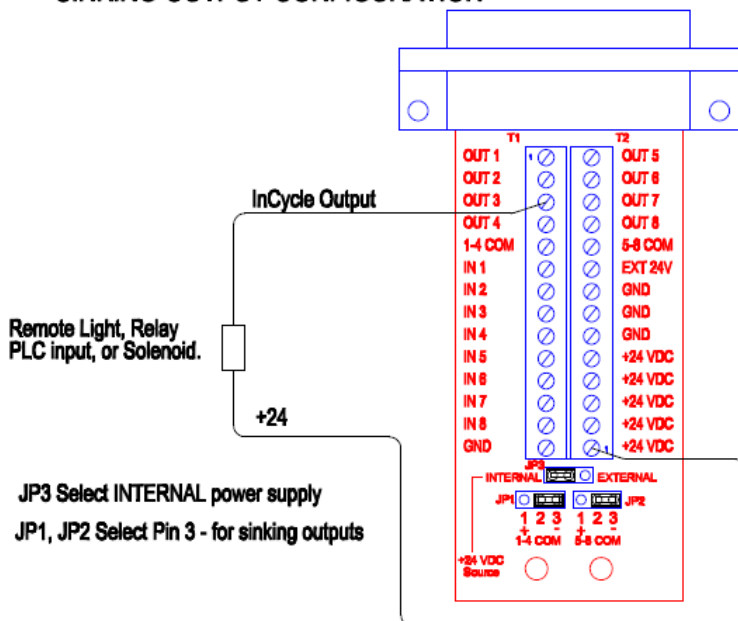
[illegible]

T1

T2

OUT 1

OUT 2

OUT 3

OUT 4

1-4 COM

IN 1

IN 2

IN 3

IN 4

IN 5

IN 6

IN 7

IN 8

GND

OUT 5

OUT 6

OUT 7

OUT 8

5-8 COM

EXT 24V

GND

GND

GND

+24 VDC

+24 VDC

+24 VDC

+24 VDC

+24 VDC

InCycle Output

Remote Light, Relay PLC input, or Solenoid.

+24

JP3

INTERNAL

EXTERNAL

JP1

JP2

1 2 3

+ -

1-4 COM

1 2 3

+ -

5-8 COM

+24 VDC Source

JP3 Select INTERNAL power supply

JP1, JP2 Select Pin 3 - for sinking outputs